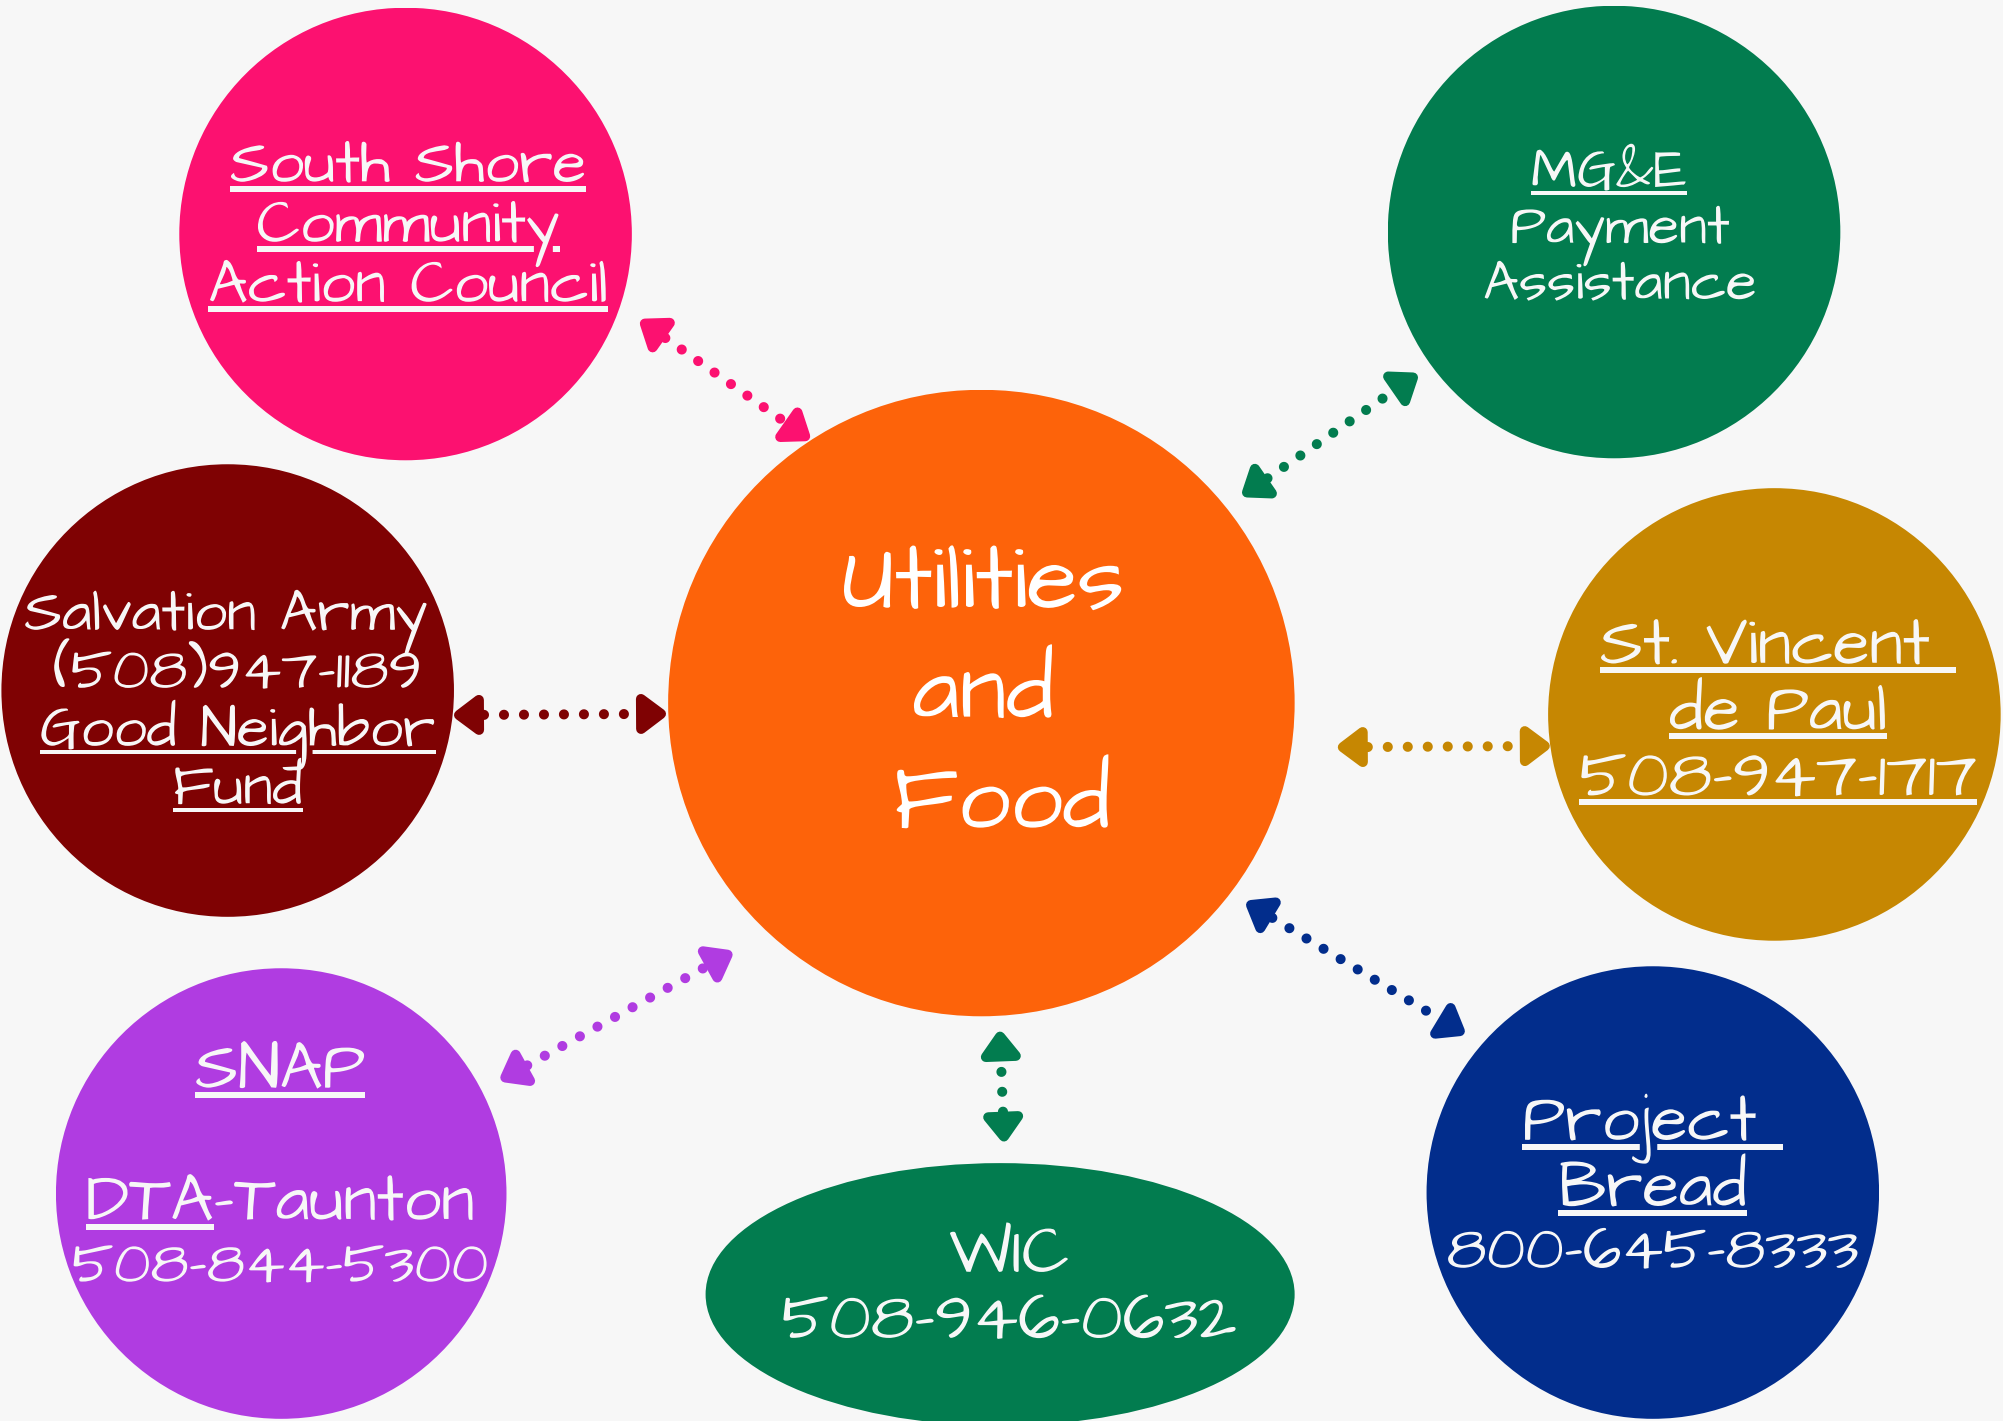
Utilities and Food

South Shore Community Action Council

MG&E Payment Assistance

Salvation Army (508)947-1189 Good Neighbor Fund

St. Vincent de Paul 508-947-1717

SNAP

DTA-Taunton 508-844-5300

WIC 508-946-0632

Project Bread 800-645-8333